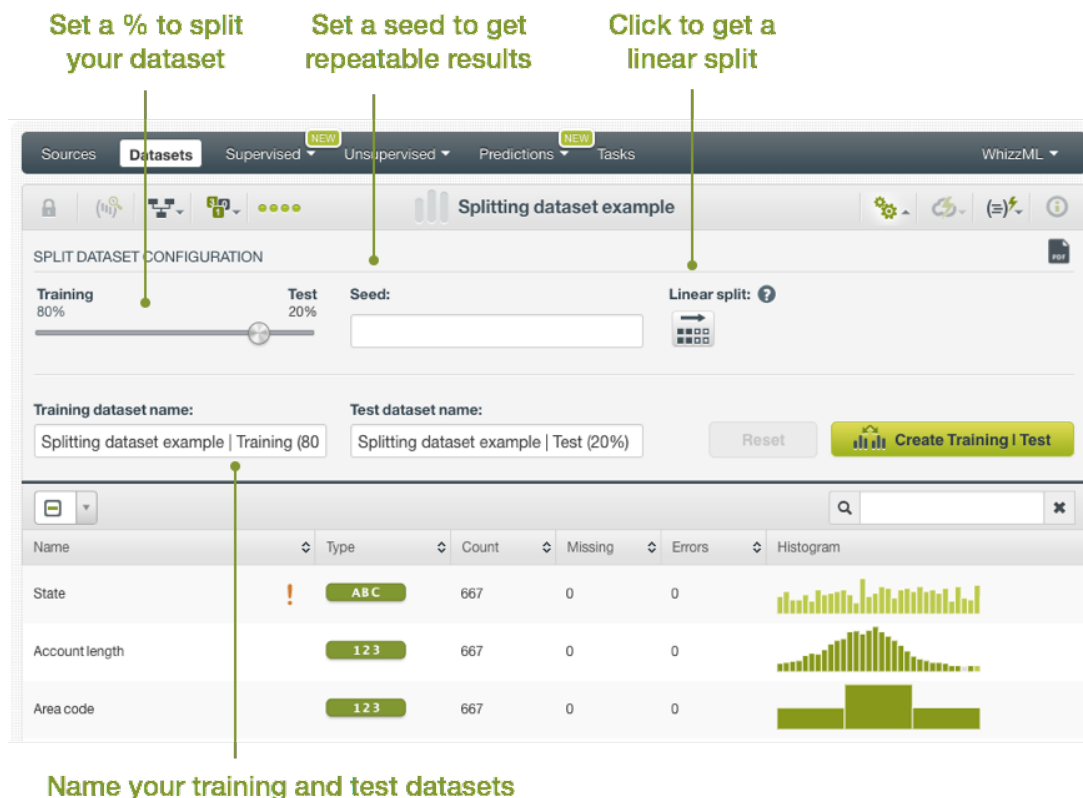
Set a % to split your dataset

Set a seed to get repeatable results

Click to get a linear split

Sources Datasets Supervised NEW Unsupervised Predictions NEW Tasks WhizzML

Splitting dataset example

SPLIT DATASET CONFIGURATION

PDF

Training 80%

Test 20%

Seed:

Linear split:

Training dataset name:

Splitting dataset example | Training (80

Test dataset name:

Splitting dataset example | Test (20%)

Reset

Create Training | Test

| Name | Type | Count | Missing | Errors | Histogram |
|---|---|---|---|---|---|
| State ! | ABC | 667 | 0 | 0 | |
| Account length | 123 | 667 | 0 | 0 | |
| Area code | 123 | 667 | 0 | 0 | |

Name your training and test datasets